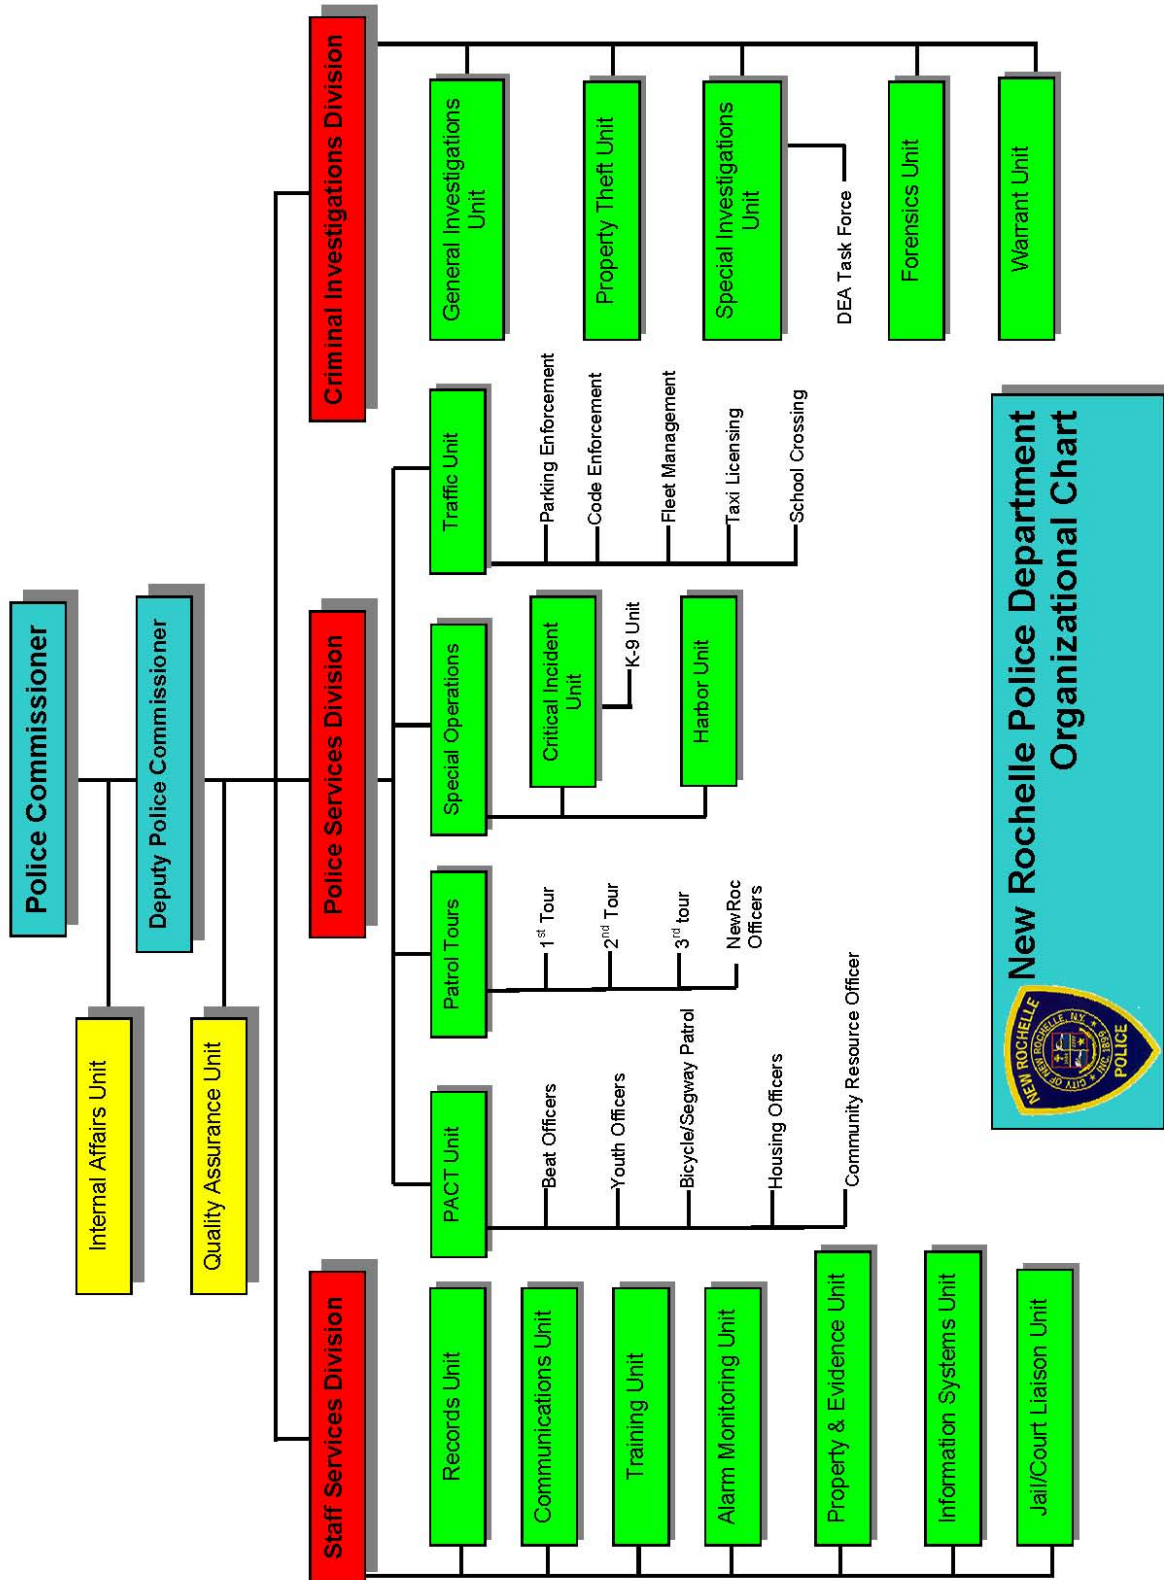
New Rochelle Police Department
Organizational Chart

NEW ROCHELLE POLICE
CITY OF NEW ROCHELLE, N.Y. INC. 1899

Police Commissioner

Deputy Police Commissioner

Internal Affairs Unit

Quality Assurance Unit

Criminal Investigations Division

General Investigations Unit

Property Theft Unit

Special Investigations Unit

DEA Task Force

Forensics Unit

Warrant Unit

Police Services Division

Traffic Unit

Parking Enforcement

Code Enforcement

Fleet Management

Taxi Licensing

School Crossing

Special Operations

Critical Incident Unit

K-9 Unit

Harbor Unit

Patrol Tours

$1^{st}$ Tour

$2^{nd}$ Tour

$3^{rd}$ tour

NewRoc Officers

PACT Unit

Beat Officers

Youth Officers

Bicycle/Segway Patrol

Housing Officers

Community Resource Officer

Staff Services Division

Records Unit

Communications Unit

Training Unit

Alarm Monitoring Unit

Property & Evidence Unit

Information Systems Unit

Jail/Court Liaison Unit